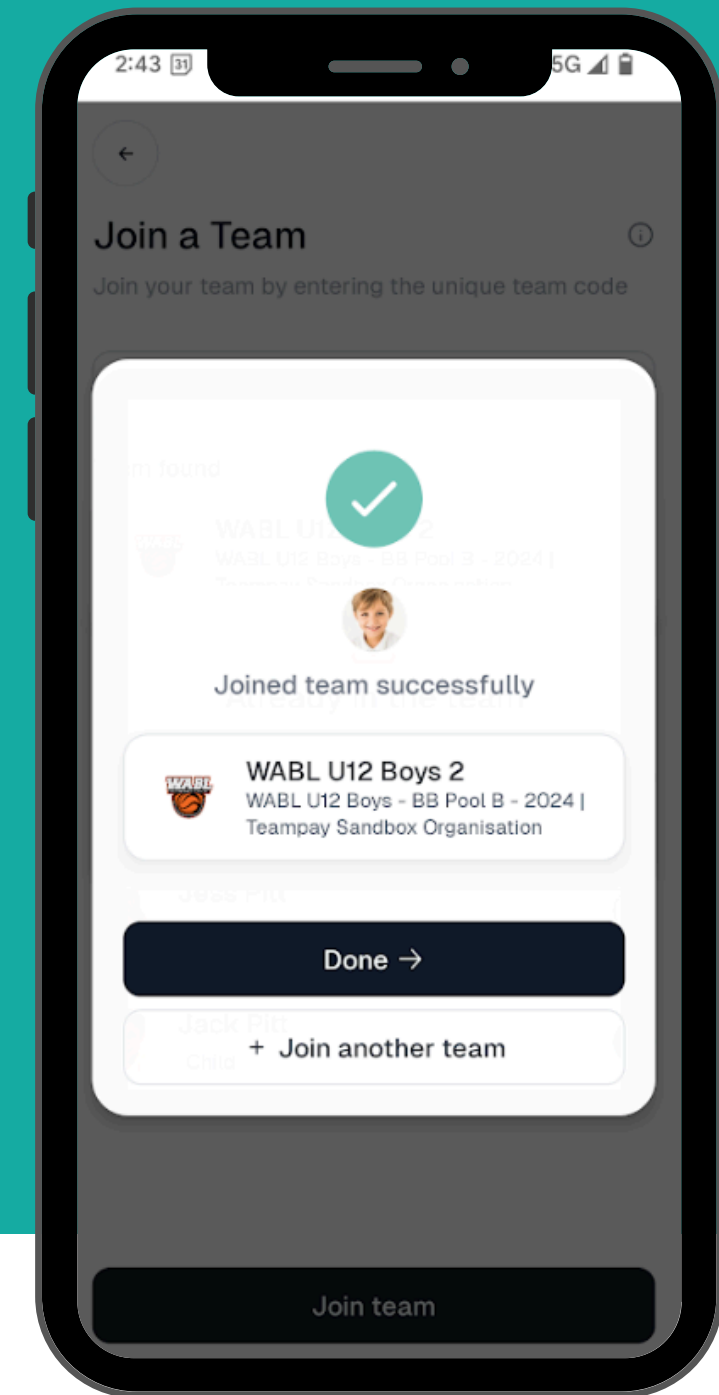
2:43 31 5G

Join a Team

Join your team by entering the unique team code

Joined team successfully

WABL

WABL U12 Boys 2
WABL U12 Boys - BB Pool B - 2024 | Teampay Sandbox Organisation

Done →

+ Join another team

Join team